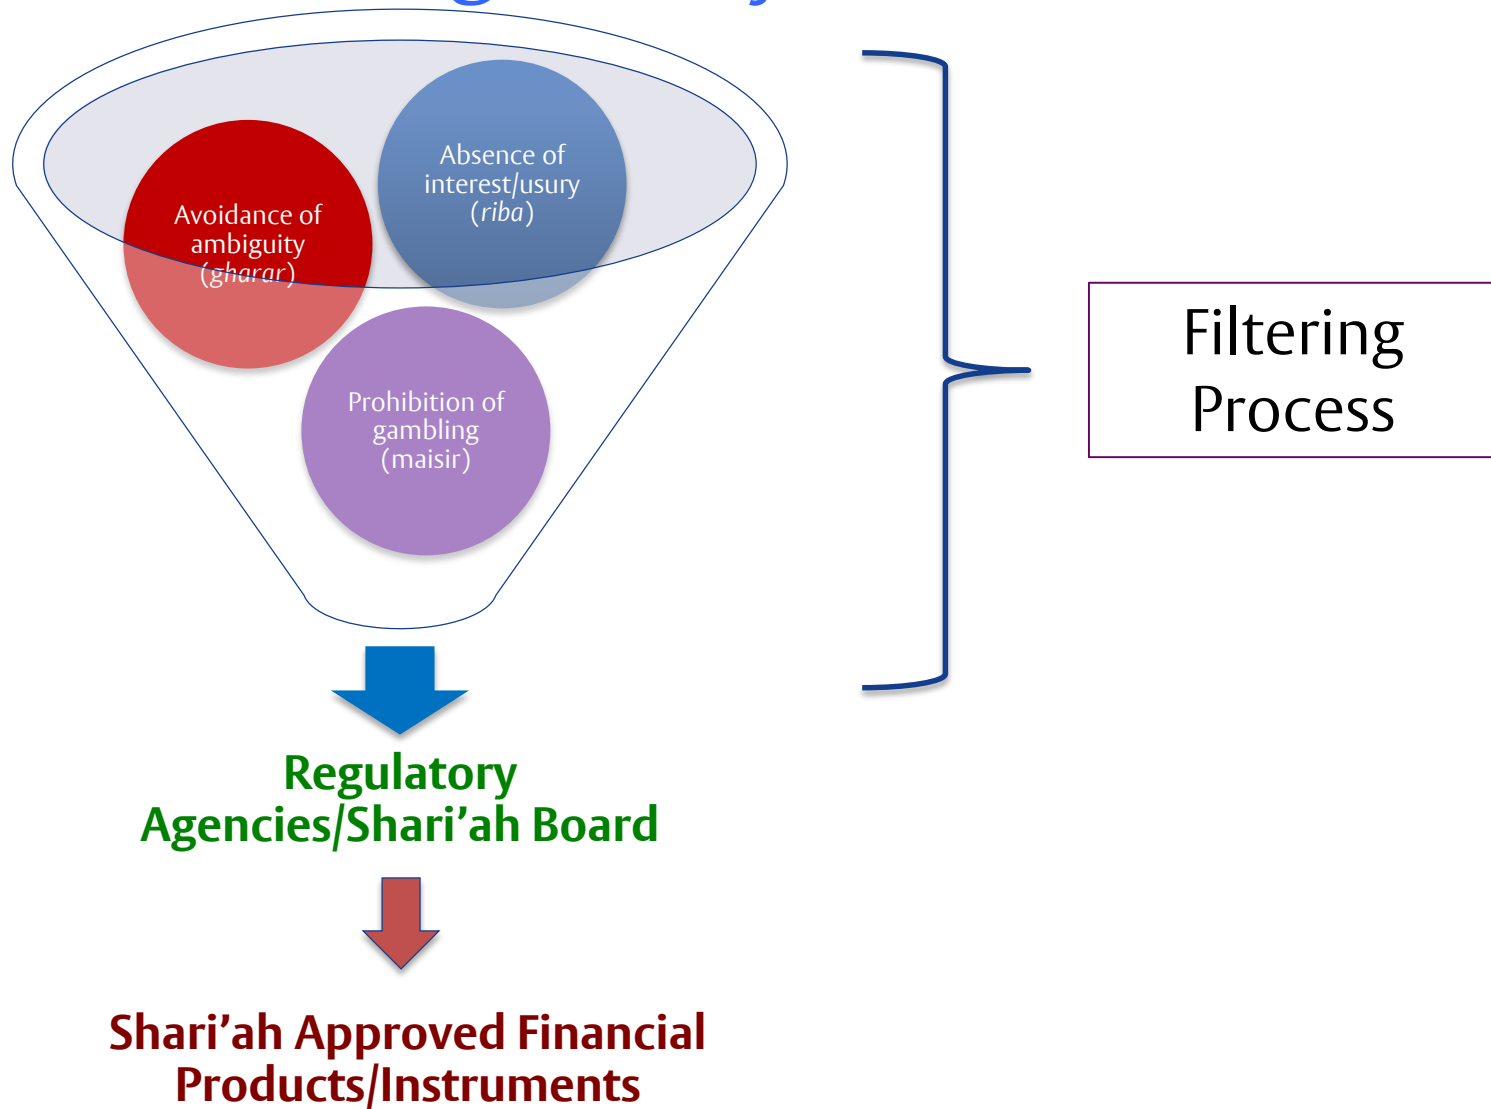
Avoidance of ambiguity (gharar)

Absence of interest/usury (riba)

Prohibition of gambling (maisir)

Filtering Process

Regulatory Agencies/Shari’ah Board

Shari’ah Approved Financial Products/Instruments